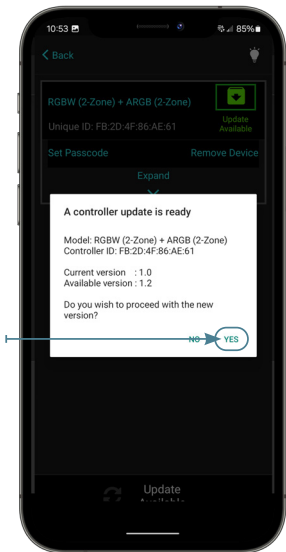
10:53
85%

< Back

RGBW (2-Zone) + ARGB (2-Zone)
Unique ID: FB:2D:4F:86:AE:61
Update Available

Set Passcode
Remove Device

Expand

A controller update is ready

Model: RGBW (2-Zone) + ARGB (2-Zone)
Controller ID: FB:2D:4F:86:AE:61

Current version : 1.0
Available version : 1.2

Do you wish to proceed with the new version?

NO
YES

Update
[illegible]